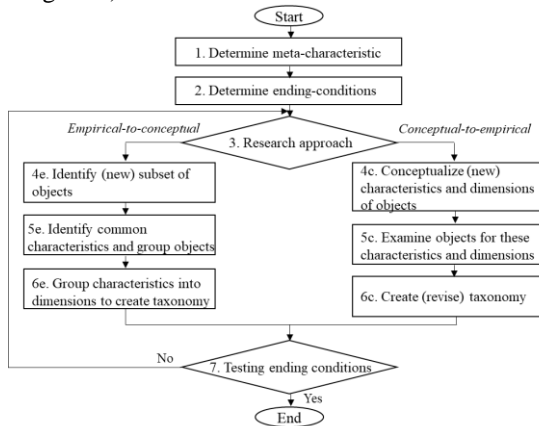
Start

1. Determine meta-characteristic

2. Determine ending-conditions

Empirical-to-conceptual

3. Research approach

Conceptual-to-empirical

4e. Identify (new) subset of objects

5e. Identify common characteristics and group objects

6e. Group characteristics into dimensions to create taxonomy

4c. Conceptualize (new) characteristics and dimensions of objects

5c. Examine objects for these characteristics and dimensions

6c. Create (revise) taxonomy

No

7. Testing ending conditions

Yes

End